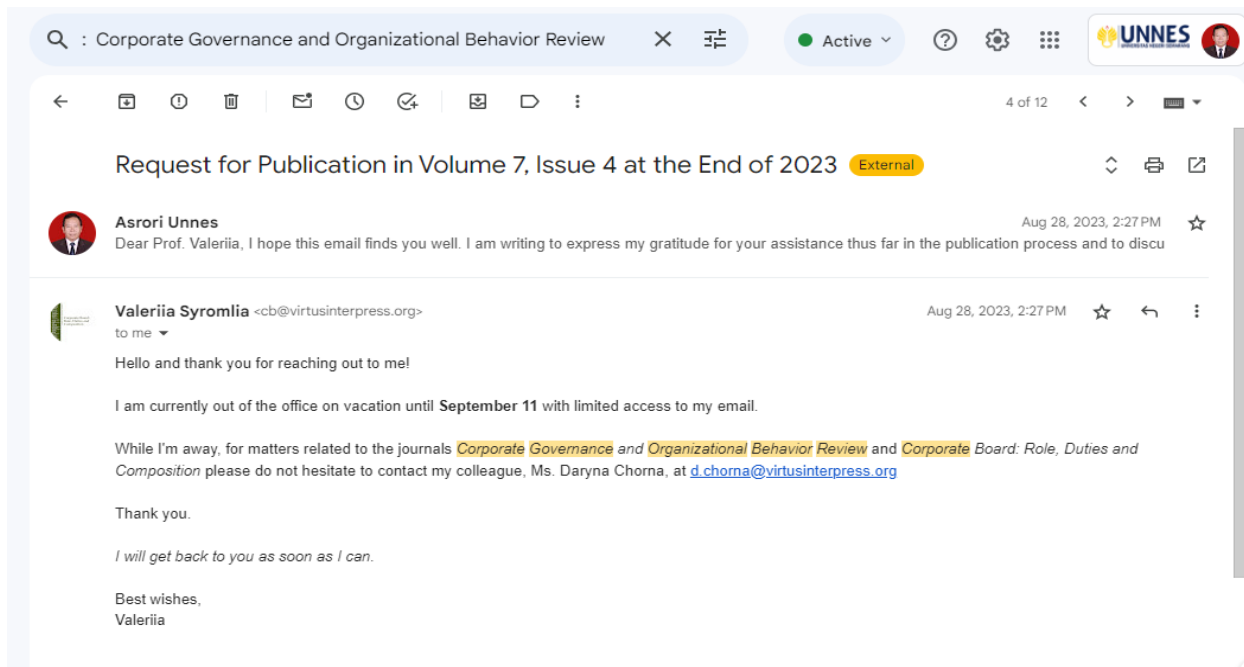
: Corporate Governance and Organizational Behavior Review

Active

UNNES

4 of 12

Request for Publication in Volume 7, Issue 4 at the End of 2023 External

Asrori Unnes
Aug 28, 2023, 2:27 PM
Dear Prof. Valeriia, I hope this email finds you well. I am writing to express my gratitude for your assistance thus far in the publication process and to discu

Valeriia Syromlia <cb@virtusinterpress.org>
Aug 28, 2023, 2:27 PM
to me

Hello and thank you for reaching out to me!

I am currently out of the office on vacation until **September 11** with limited access to my email.

While I'm away, for matters related to the journals *Corporate Governance and Organizational Behavior Review* and *Corporate Board: Role, Duties and Composition* please do not hesitate to contact my colleague, Ms. Daryna Chorna, at d.chorna@virtusinterpress.org

Thank you.

*I will get back to you as soon as I can.*

Best wishes,
Valeriia